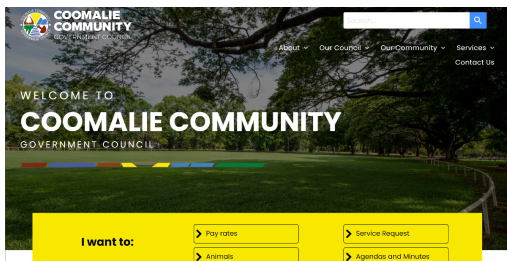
COOMALIE COMMUNITY
GOVERNMENT COUNCIL

Search...

About ⌄ Our Council ⌄ Our Community ⌄ Services ⌄
Contact Us

WELCOME TO
COOMALIE COMMUNITY
GOVERNMENT COUNCIL

I want to:

Pay rates
Service Request
Animals
Agendas and Minutes